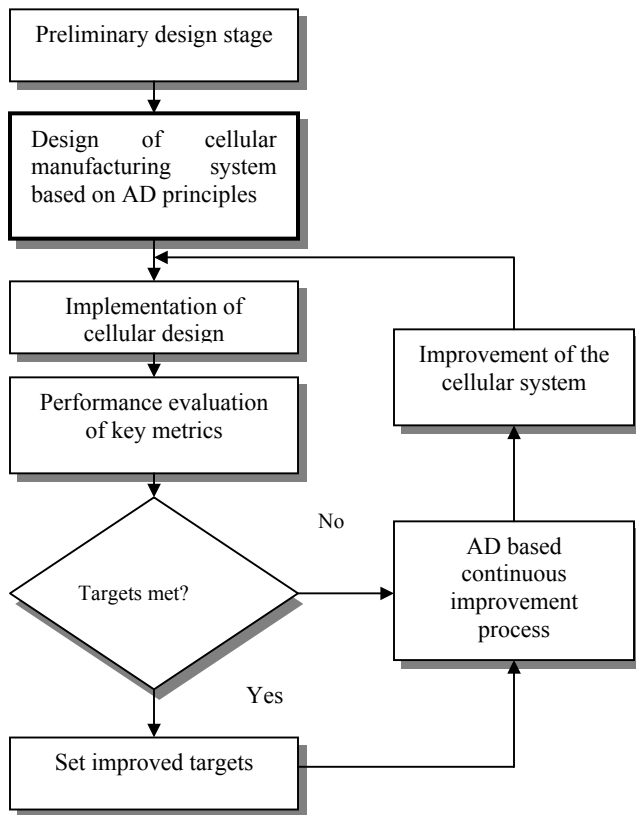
Preliminary design stage

Design of cellular manufacturing system based on AD principles

Implementation of cellular design

Performance evaluation of key metrics

Targets met?

No

Yes

Set improved targets

AD based continuous improvement process

Improvement of the cellular system